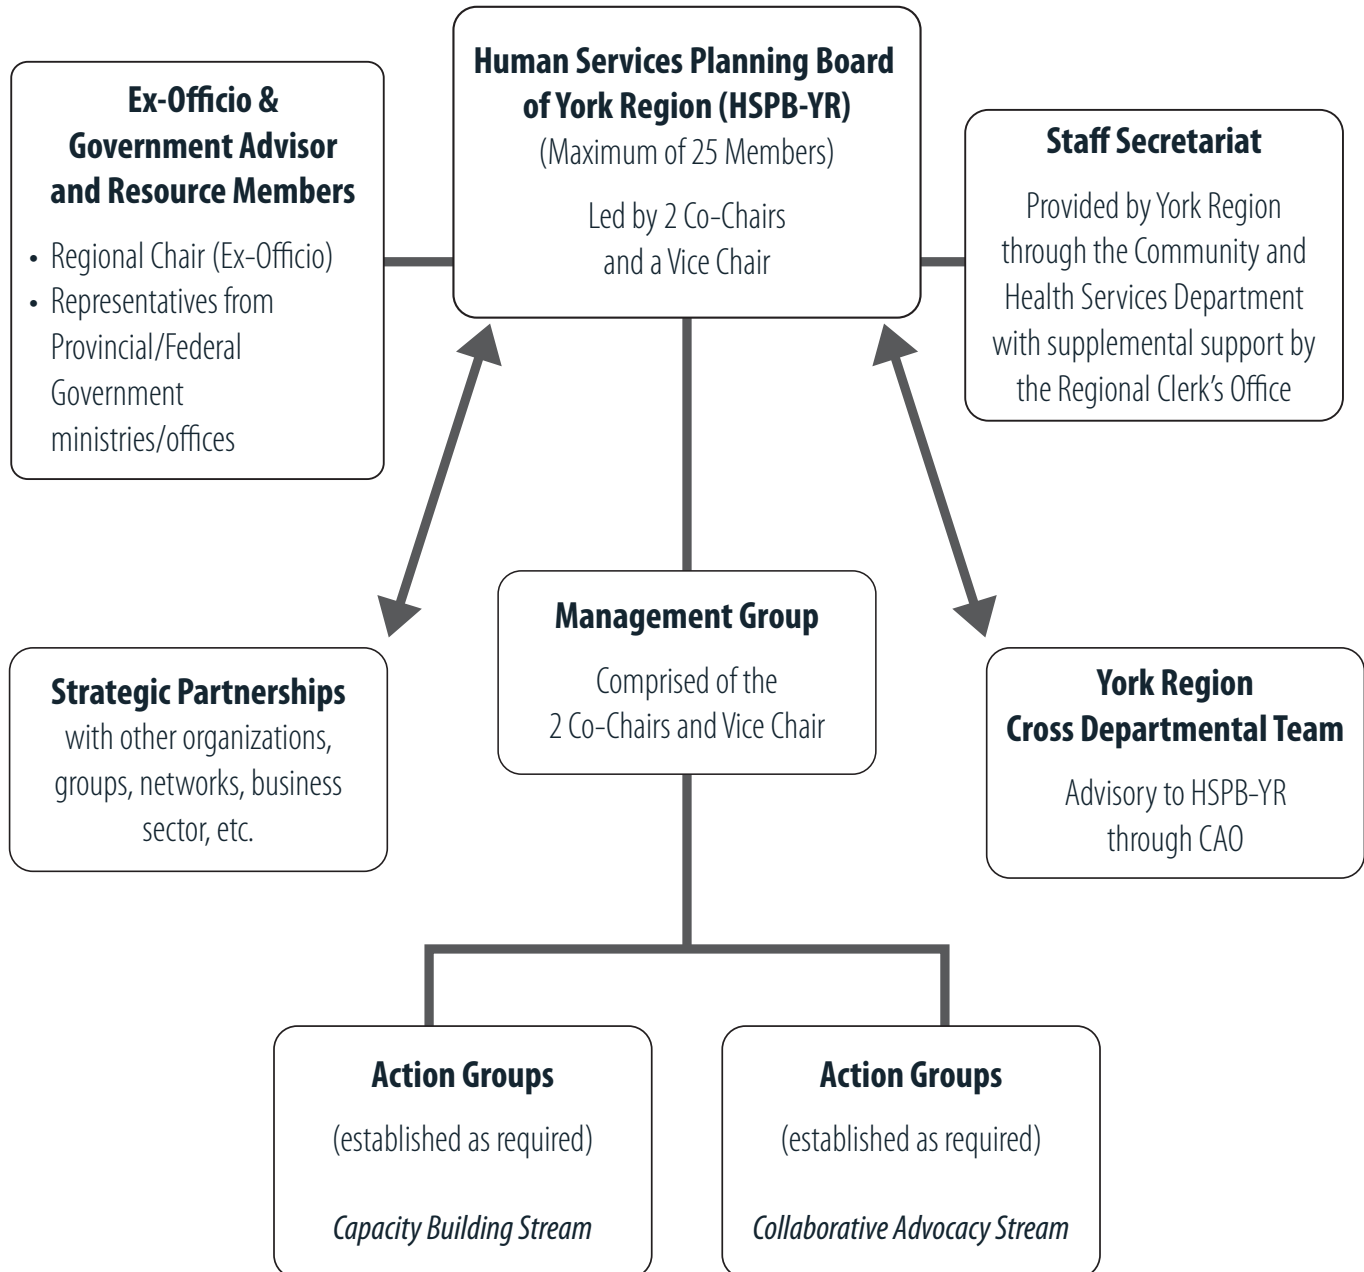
**Ex-Officio & Government Advisor and Resource Members**

- Regional Chair (Ex-Officio)
- Representatives from Provincial/Federal Government ministries/offices

**Human Services Planning Board of York Region (HSPB-YR)**
(Maximum of 25 Members)

Led by 2 Co-Chairs and a Vice Chair

**Staff Secretariat**

Provided by York Region through the Community and Health Services Department with supplemental support by the Regional Clerk's Office

**Strategic Partnerships**
with other organizations, groups, networks, business sector, etc.

**Management Group**

Comprised of the 2 Co-Chairs and Vice Chair

**York Region Cross Departmental Team**

Advisory to HSPB-YR through CAO

**Action Groups**

(established as required)

*Capacity Building Stream*

**Action Groups**

(established as required)

*Collaborative Advocacy Stream*